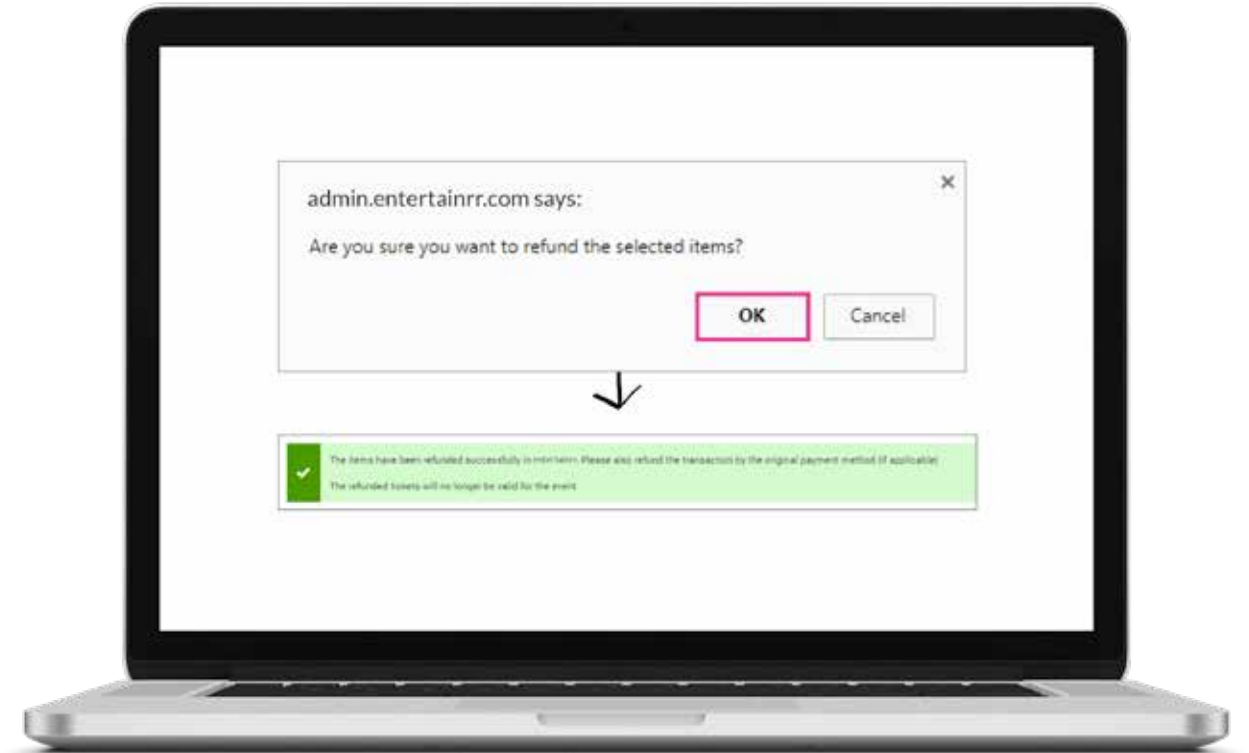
admin.entertainrr.com says:

×

Are you sure you want to refund the selected items?

OK

Cancel

The items have been refunded successfully in entertainrr. Please also refund the transaction by the original payment method (if applicable).

The refunded tickets will no longer be valid for the event.